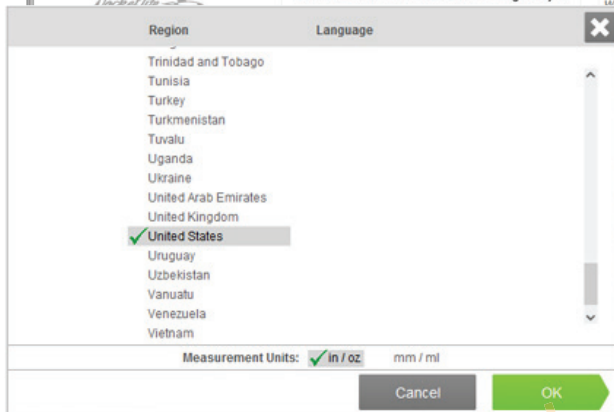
Region

Language

Trinidad and Tobago
Tunisia
Turkey
Turkmenistan
Tuvalu
Uganda
Ukraine
United Arab Emirates
United Kingdom
United States
Uruguay
Uzbekistan
Vanuatu
Venezuela
Vietnam

Measurement Units: in / oz mm / ml

Cancel

OK